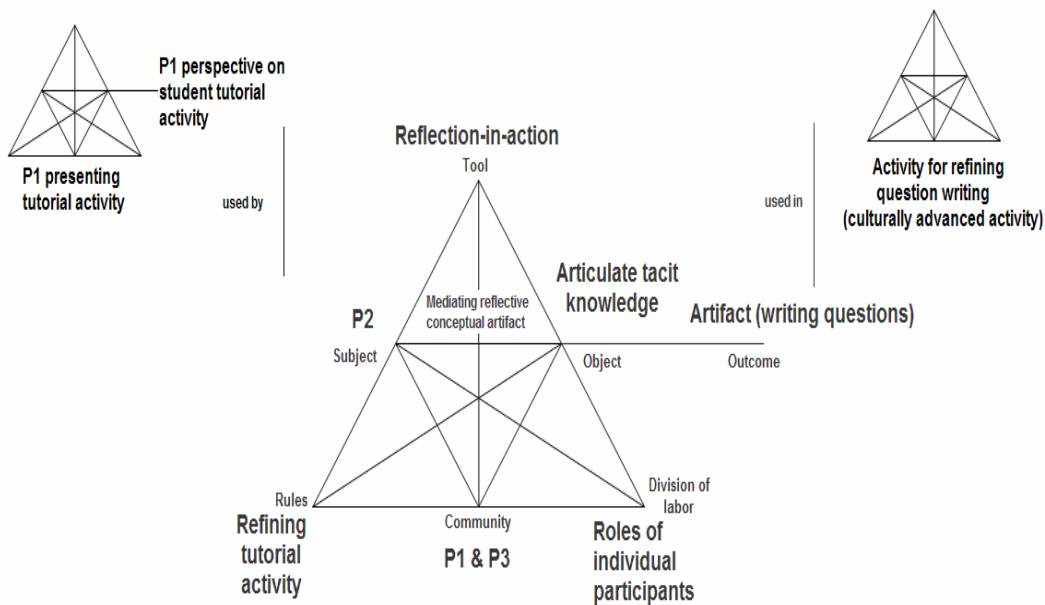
P1 perspective on student tutorial activity

P1 presenting tutorial activity

used by

Reflection-in-action

Tool

used in

Activity for refining question writing (culturally advanced activity)

Articulate tacit knowledge

Mediating reflective conceptual artifact

P2

Artifact (writing questions)

Subject

Object

Outcome

Rules

Division of labor

Refining tutorial activity

Community

Roles of individual participants

P1 & P3